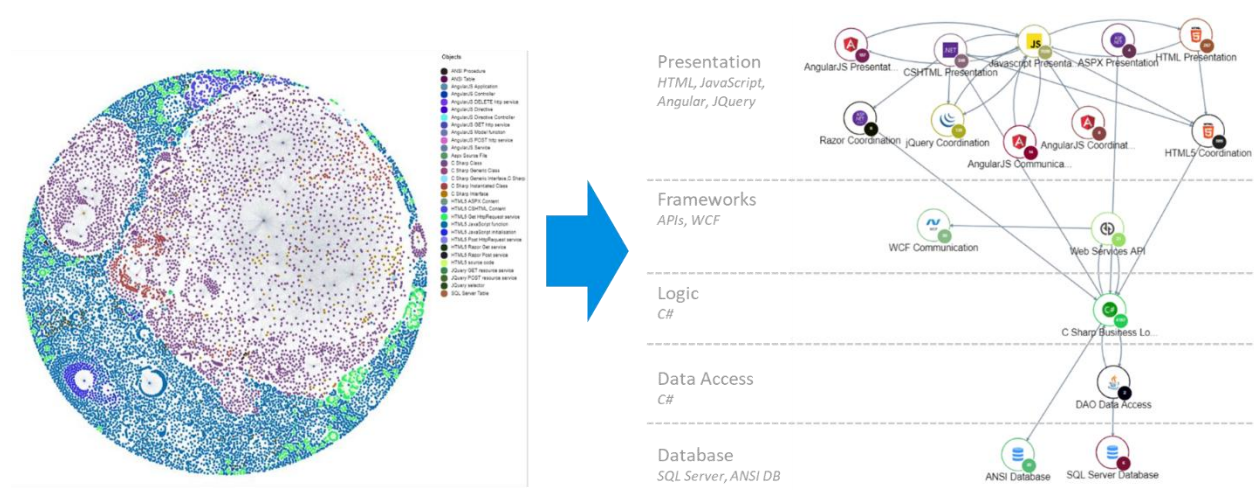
Objects
ANSI Procedure
ANSI Table
AngularJS Application
AngularJS Controller
AngularJS DELETE http service
AngularJS Directive
AngularJS Directive Controller
AngularJS GET http service
AngularJS Model function
AngularJS POST http service
AngularJS Service
Aspx Source File
C Sharp Class
C Sharp Generic Class
C Sharp Generic Interface C Sharp
C Sharp Instantiated Class
C Sharp Interface
HTML5 ASPX Content
HTML5 CSHTML Content
HTML5 Get HttpRequest service
HTML5 JavaScript function
HTML5 JavaScript initialization
HTML5 Post HttpRequest service
HTML5 Razor Get service
HTML5 Razor Post service
HTML5 source code
JQuery GET resource service
JQuery POST resource service
JQuery selector
SQL Server Table

Presentation
HTML, JavaScript, Angular, JQuery

AngularJS Presentat...
CSHTML Presentation
Javascript Presenta...
ASPX Presentation
HTML Presentation
Razor Coordination
jQuery Coordination
AngularJS Coordinat...
AngularJS Communica...
HTML5 Coordination

Frameworks
APIs, WCF

WCF Communication
Web Services API

Logic
C#

C Sharp Business Lo...

Data Access
C#

DAO Data Access

Database
SQL Server, ANSI DB

ANSI Database
SQL Server Database